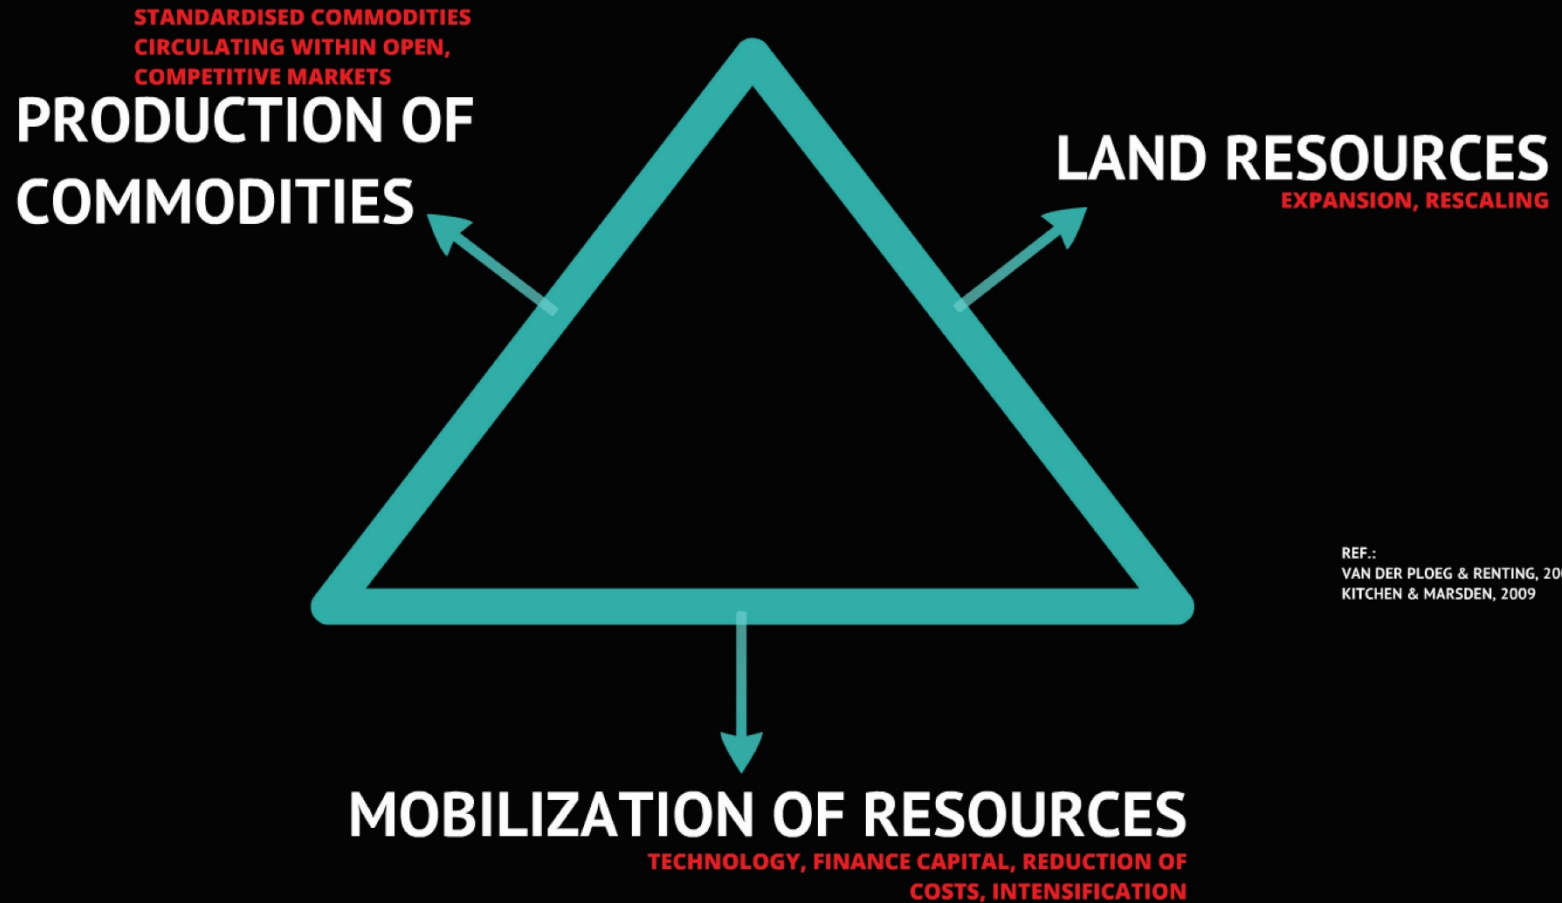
STANDARDISED COMMODITIES CIRCULATING WITHIN OPEN, COMPETITIVE MARKETS

PRODUCTION OF COMMODITIES

LAND RESOURCES

EXPANSION, RESCALING

REF.:
VAN DER PLOEG & RENTING, 20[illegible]
KITCHEN & MARSDEN, 2009

MOBILIZATION OF RESOURCES

TECHNOLOGY, FINANCE CAPITAL, REDUCTION OF COSTS, INTENSIFICATION